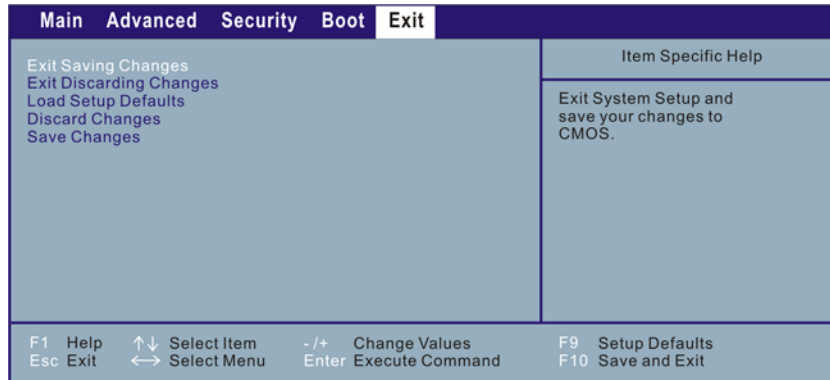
Main Advanced Security Boot Exit

Exit Saving Changes
Exit Discarding Changes
Load Setup Defaults
Discard Changes
Save Changes

Item Specific Help

Exit System Setup and save your changes to CMOS.

F1 Help ↑↓ Select Item -/+ Change Values F9 Setup Defaults
Esc Exit ←→ Select Menu Enter Execute Command F10 Save and Exit